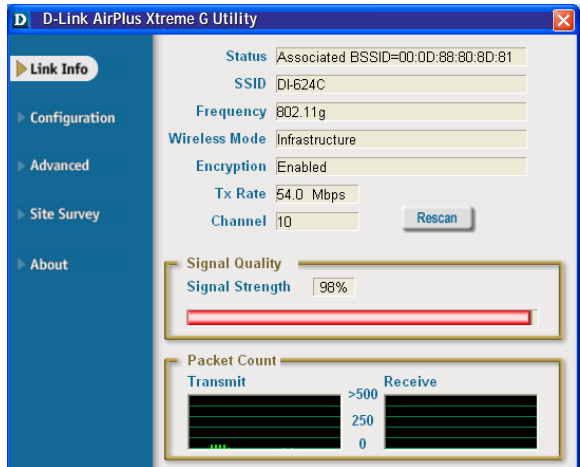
D D-Link AirPlus Xtreme G Utility

Link Info

Configuration

Advanced

Site Survey

About

Status Associated BSSID=00:0D:88:80:8D:81

SSID DI-624C

Frequency 802.11g

Wireless Mode Infrastructure

Encryption Enabled

Tx Rate 54.0 Mbps

Channel 10

Rescan

Signal Quality

Signal Strength 98%

Packet Count

Transmit

>500

250

0

Receive